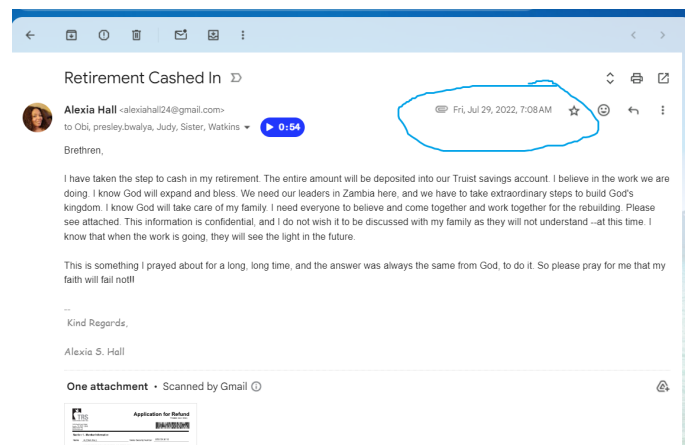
Retirement Cashed In

Alexia Hall <alexiahall24@gmail.com>
to Obi, presley.bwalya, Judy, Sister, Watkins
0:54

Fri, Jul 29, 2022, 7:08 AM

Brethren,

I have taken the step to cash in my retirement. The entire amount will be deposited into our Truist savings account. I believe in the work we are doing. I know God will expand and bless. We need our leaders in Zambia here, and we have to take extraordinary steps to build God's kingdom. I know God will take care of my family. I need everyone to believe and come together and work together for the rebuilding. Please see attached. This information is confidential, and I do not wish it to be discussed with my family as they will not understand --at this time. I know that when the work is going, they will see the light in the future.

This is something I prayed about for a long, long time, and the answer was always the same from God, to do it. So please pray for me that my faith will fail not!!

--
Kind Regards,

Alexia S. Hall

One attachment • Scanned by Gmail

TRS
Application for Refund
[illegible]